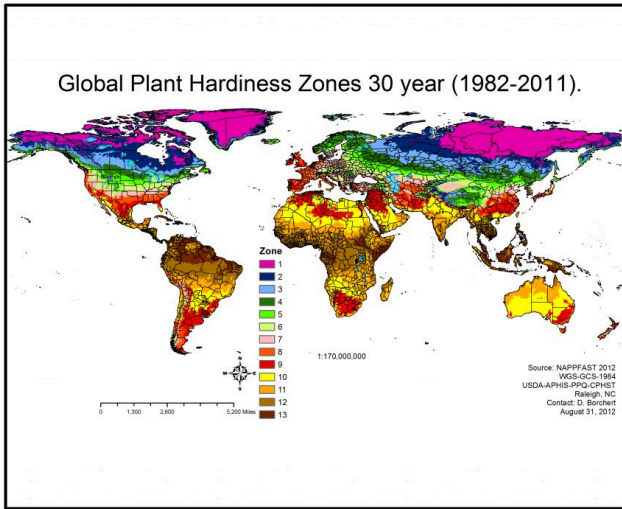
Global Plant Hardiness Zones 30 year (1982-2011).

Zone
1
2
3
4
5
6
7
8
9
10
11
12
13

1:170,000,000

N
W E
S

0 1,300 2,600 5,200 Miles

Source: NAPPFAST 2012
WGS-GCS-1984
USDA-APHIS-PPQ-CPHST
Raleigh, NC
Contact: D. Borchert
August 31, 2012